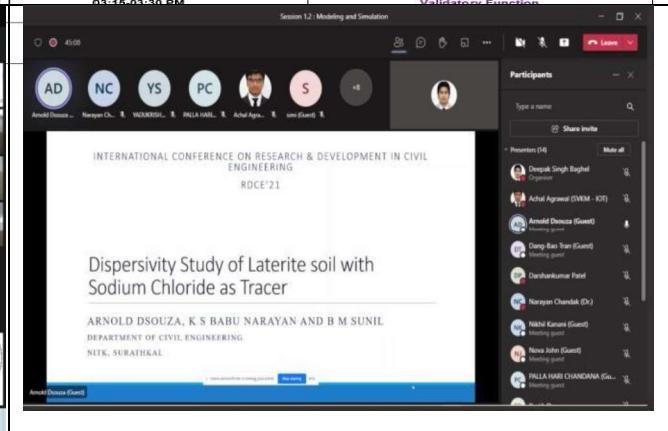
03:15-03:30 PM

Validatory Function

Session 1.2 : Modeling and Simulation

45:08

Leave

AD NC YS PC S +8

Arnold Dsouza ... Narayan Ch... YADUKRISH... PALLA HARI... Achal Agra... smi (Guest)

Participants

Type a name

Share invite

Presenters (14) Mute all

Deepak Singh Baghel
Organizer

Achal Agrawal (SVKM - IOT)

Arnold Dsouza (Guest)
Meeting guest

Dang-Bao Tran (Guest)
Meeting guest

Darshankumar Patel

Narayan Chandak (Dr.)

Nikhil Kanani (Guest)
Meeting guest

Nova John (Guest)
Meeting guest

PALLA HARI CHANDANA (Gu...
Meeting guest

INTERNATIONAL CONFERENCE ON RESEARCH & DEVELOPMENT IN CIVIL ENGINEERING

RDCE'21

Dispersivity Study of Laterite soil with Sodium Chloride as Tracer

ARNOLD DSOUZA, K S BABU NARAYAN AND B M SUNIL

DEPARTMENT OF CIVIL ENGINEERING

NITK, SURATHKAL

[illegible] Stop sharing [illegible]

Arnold Dsouza (Guest)